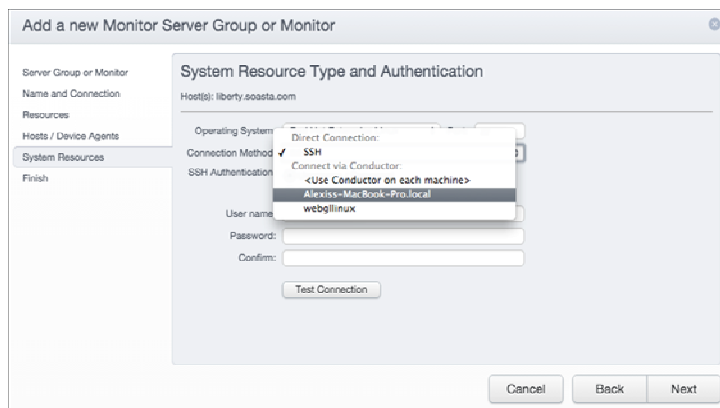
Add a new Monitor Server Group or Monitor

Server Group or Monitor
Name and Connection
Resources
Hosts / Device Agents
System Resources
Finish

System Resource Type and Authentication

Host(s): liberty.soasta.com

Operating System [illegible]

Connection Method ✓

SSH Authentication

Direct Connection:
SSH
Connect via Conductor:
<Use Conductor on each machine>
Alexiss-MacBook-Pro.local
webgllinux

User name
Password:
Confirm:

Test Connection

Cancel
Back
Next